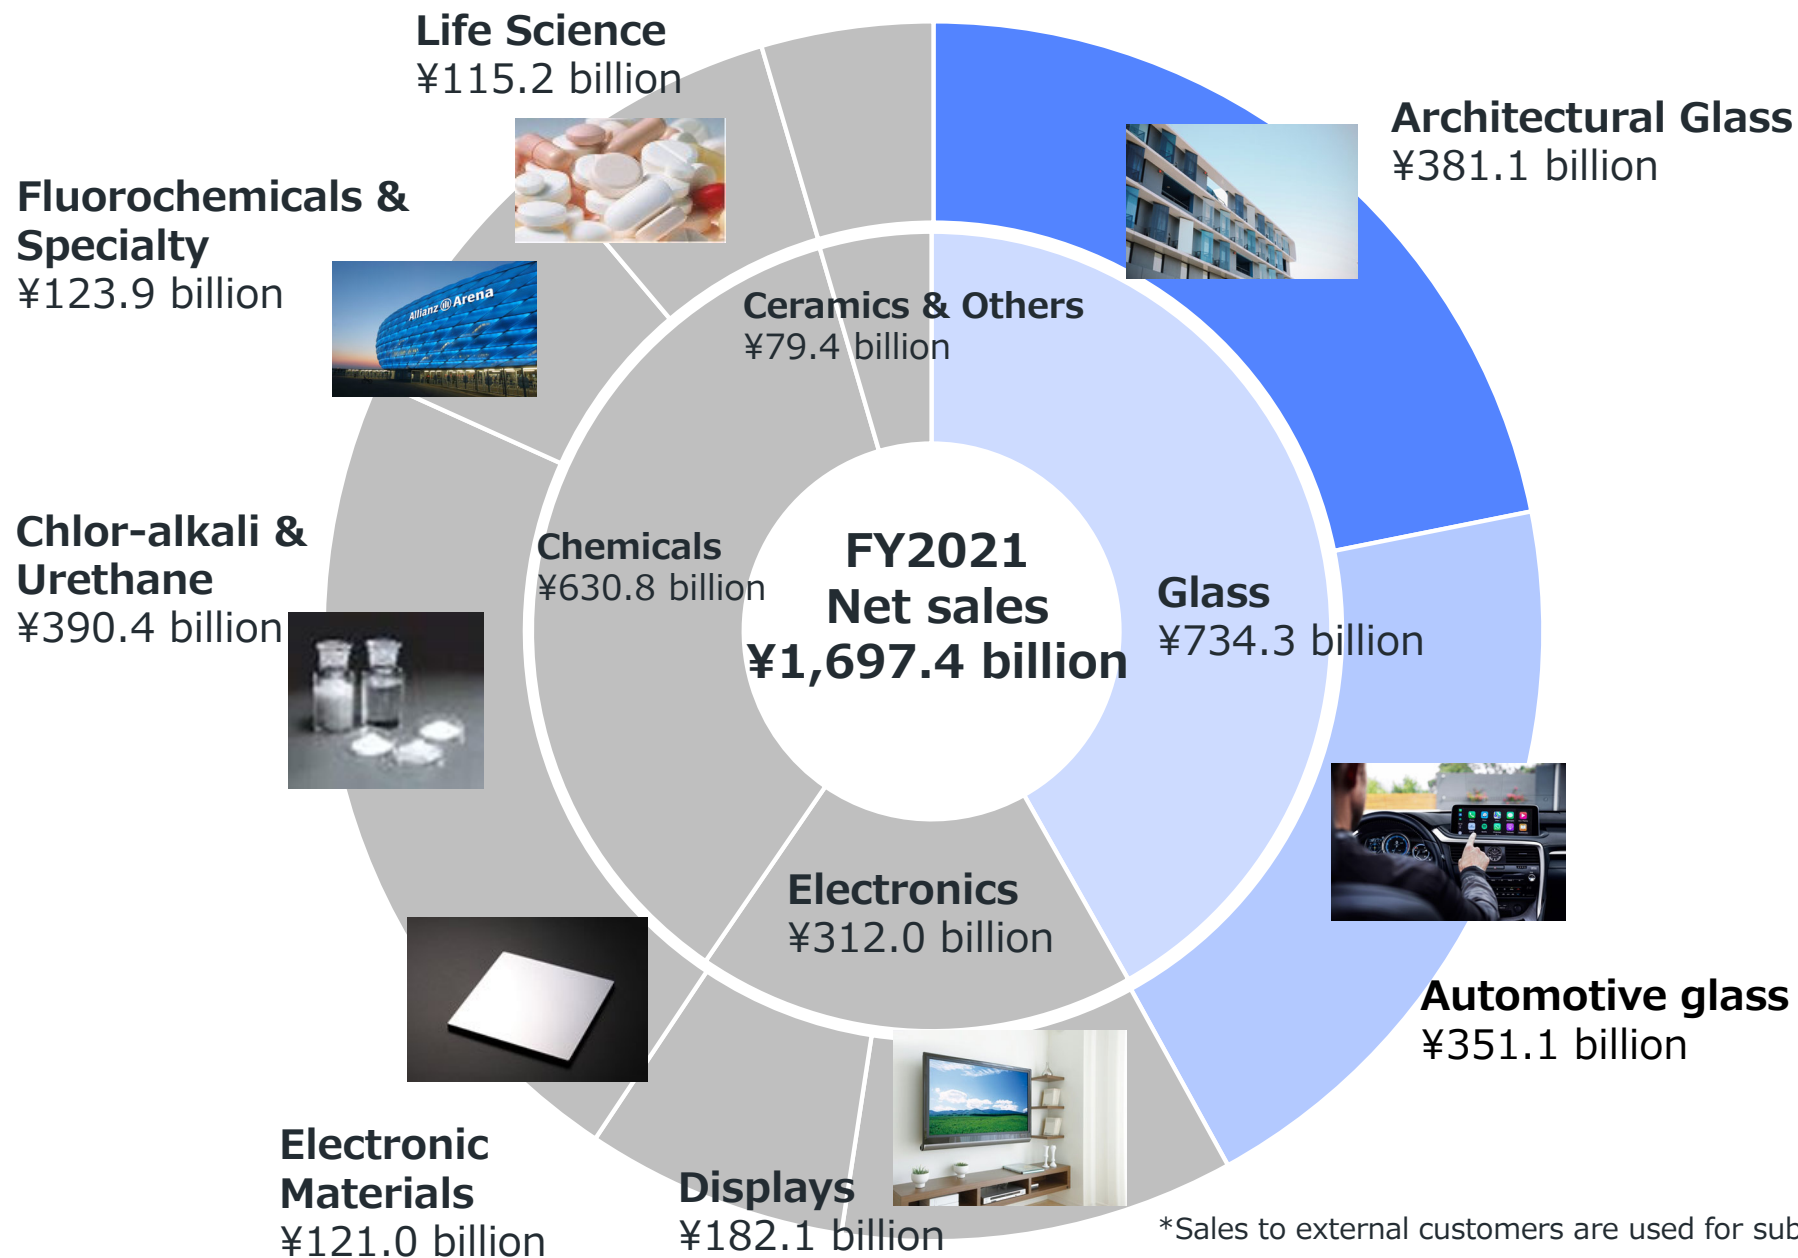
Life Science
¥115.2 billion

Architectural Glass
¥381.1 billion

Fluorochemicals & Specialty
¥123.9 billion

Allianz Arena

Ceramics & Others
¥79.4 billion

Chlor-alkali & Urethane
¥390.4 billion

Chemicals
¥630.8 billion

FY2021
Net sales
¥1,697.4 billion

Glass
¥734.3 billion

Electronics
¥312.0 billion

Automotive glass
¥351.1 billion

Electronic Materials
¥121.0 billion

Displays
¥182.1 billion

*Sales to external customers are used for sub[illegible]